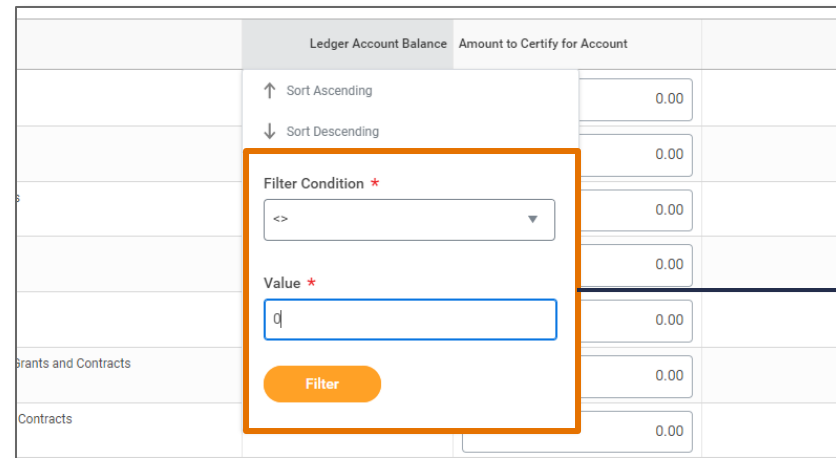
Ledger Account Balance Amount to Certify for Account

Sort Ascending

Sort Descending

Filter Condition *

<>

Value *

0

Filter

s

Grants and Contracts

Contracts

0.00

0.00

0.00

0.00

0.00

0.00

0.00